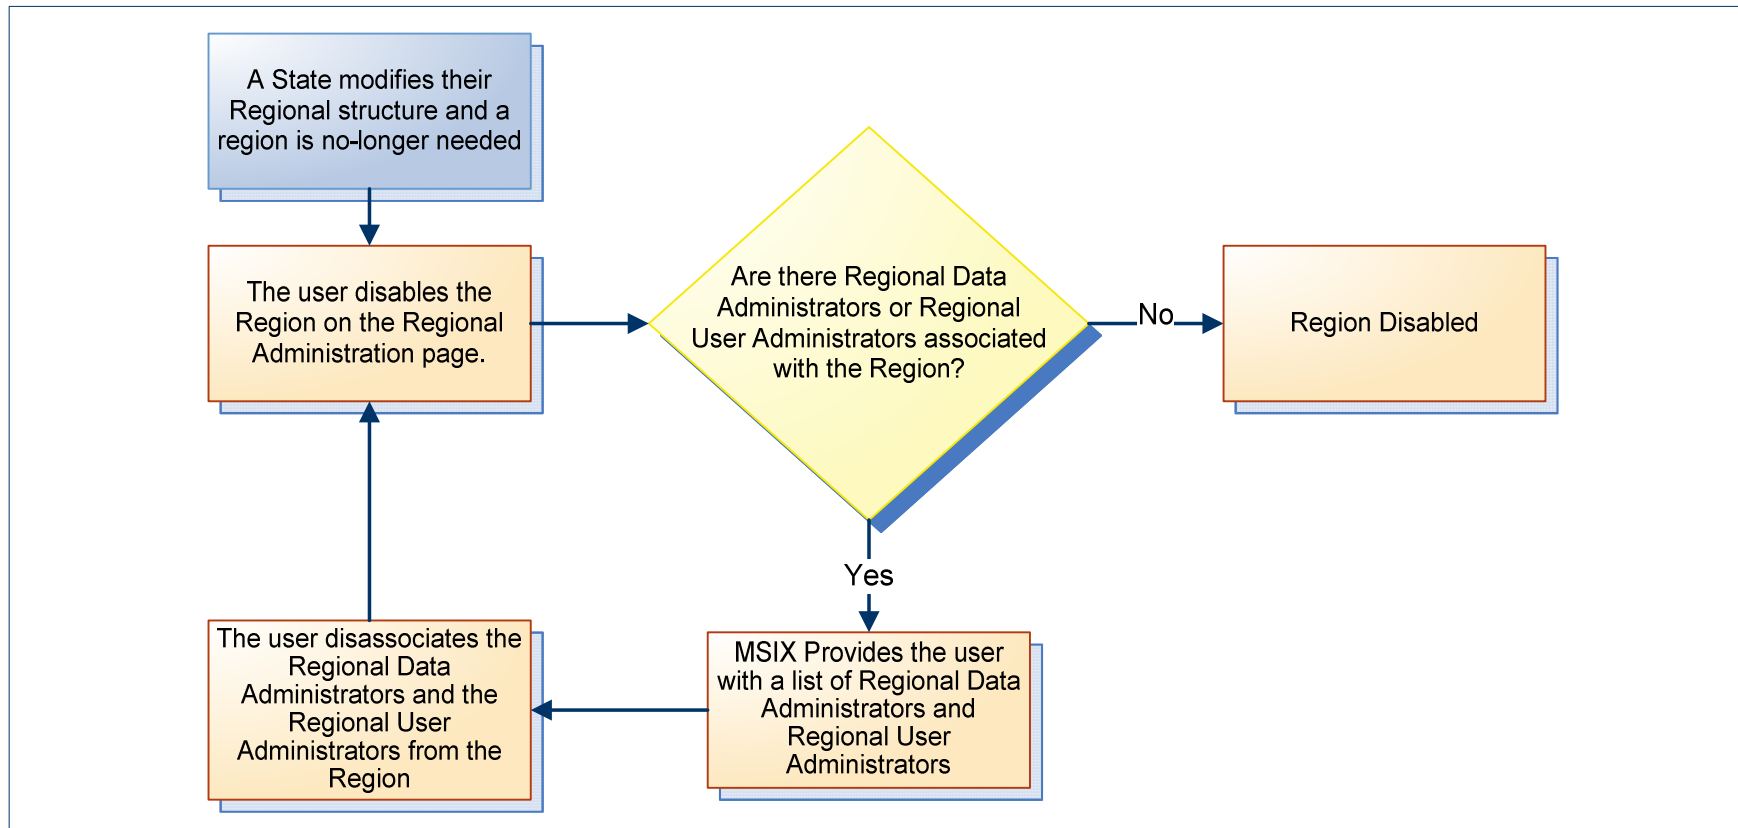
A State modifies their Regional structure and a region is no-longer needed

The user disables the Region on the Regional Administration page.

Are there Regional Data Administrators or Regional User Administrators associated with the Region?

No

Region Disabled

Yes

MSIX Provides the user with a list of Regional Data Administrators and Regional User Administrators

The user disassociates the Regional Data Administrators and the Regional User Administrators from the Region